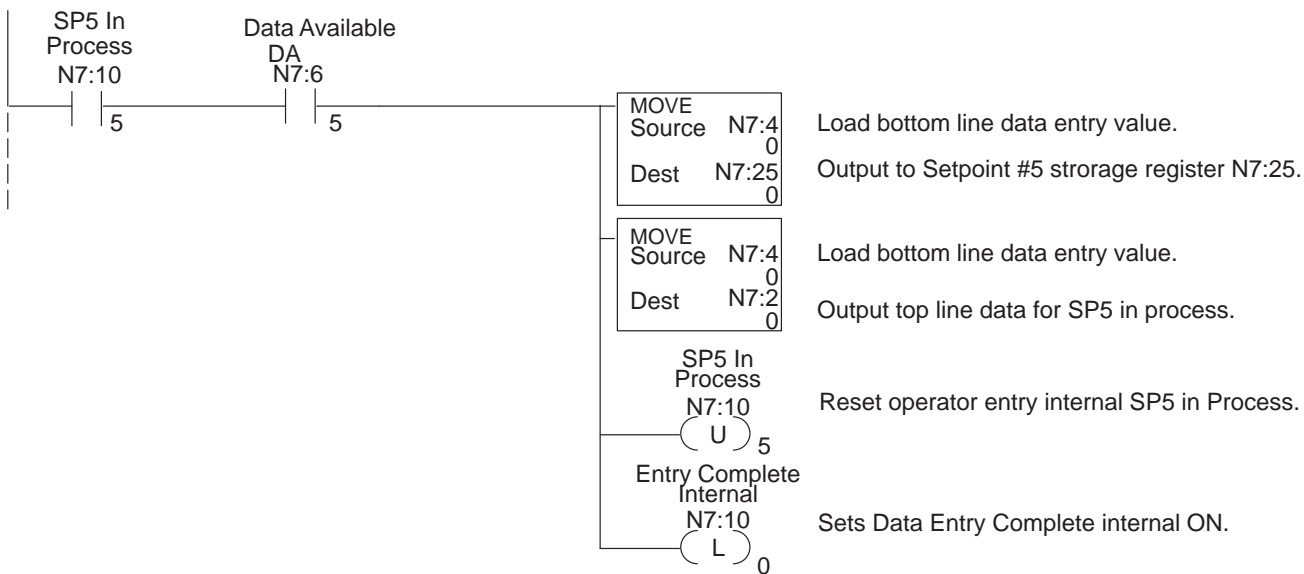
SP5 In Process
N7:10
5

Data Available
DA
N7:6
5

MOVE
Source N7:4
0
Dest N7:25
0

Load bottom line data entry value.

Output to Setpoint #5 strorage register N7:25.

MOVE
Source N7:4
0
Dest N7:2
0

Load bottom line data entry value.

Output top line data for SP5 in process.

SP5 In Process
N7:10
U
5

Reset operator entry internal SP5 in Process.

Entry Complete Internal
N7:10
L
0

Sets Data Entry Complete internal ON.